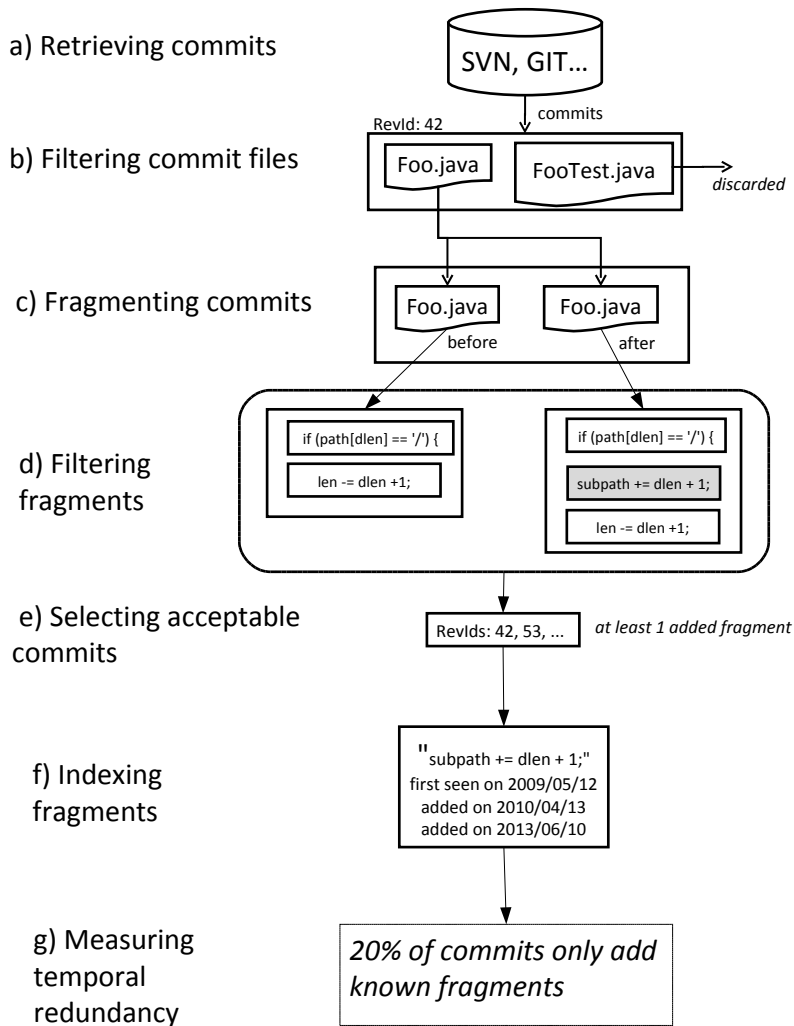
a) Retrieving commits

SVN, GIT…

commits

RevId: 42

b) Filtering commit files

Foo.java

FooTest.java

discarded

c) Fragmenting commits

Foo.java

Foo.java

before

after

d) Filtering fragments

if (path[dlen] == '/') {

len -= dlen +1;

if (path[dlen] == '/') {

subpath += dlen + 1;

len -= dlen +1;

e) Selecting acceptable commits

RevIds: 42, 53, ...

at least 1 added fragment

f) Indexing fragments

"subpath += dlen + 1;"
first seen on 2009/05/12
added on 2010/04/13
added on 2013/06/10

g) Measuring temporal redundancy

20% of commits only add known fragments